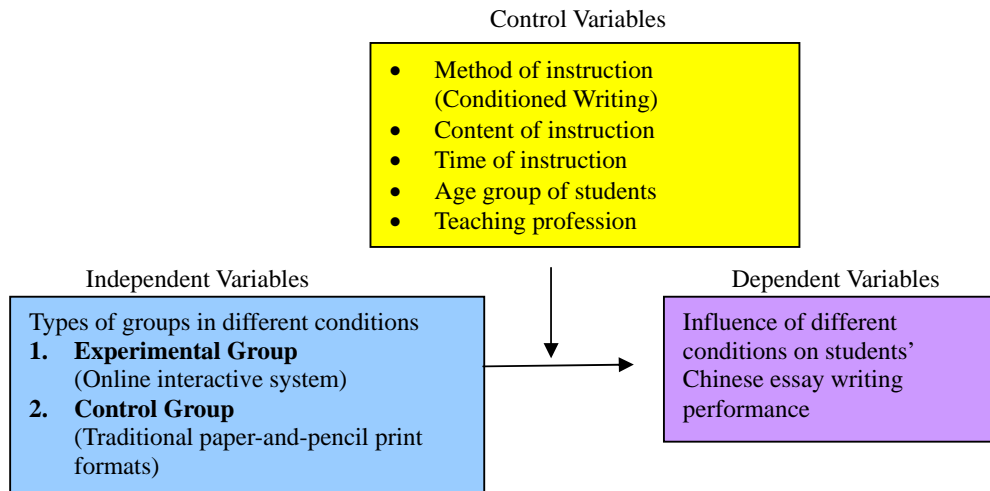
Control Variables

- Method of instruction (Conditioned Writing)
- Content of instruction
- Time of instruction
- Age group of students
- Teaching profession

Independent Variables

Types of groups in different conditions
1. **Experimental Group** (Online interactive system)
2. **Control Group** (Traditional paper-and-pencil print formats)

Dependent Variables

Influence of different conditions on students' Chinese essay writing performance